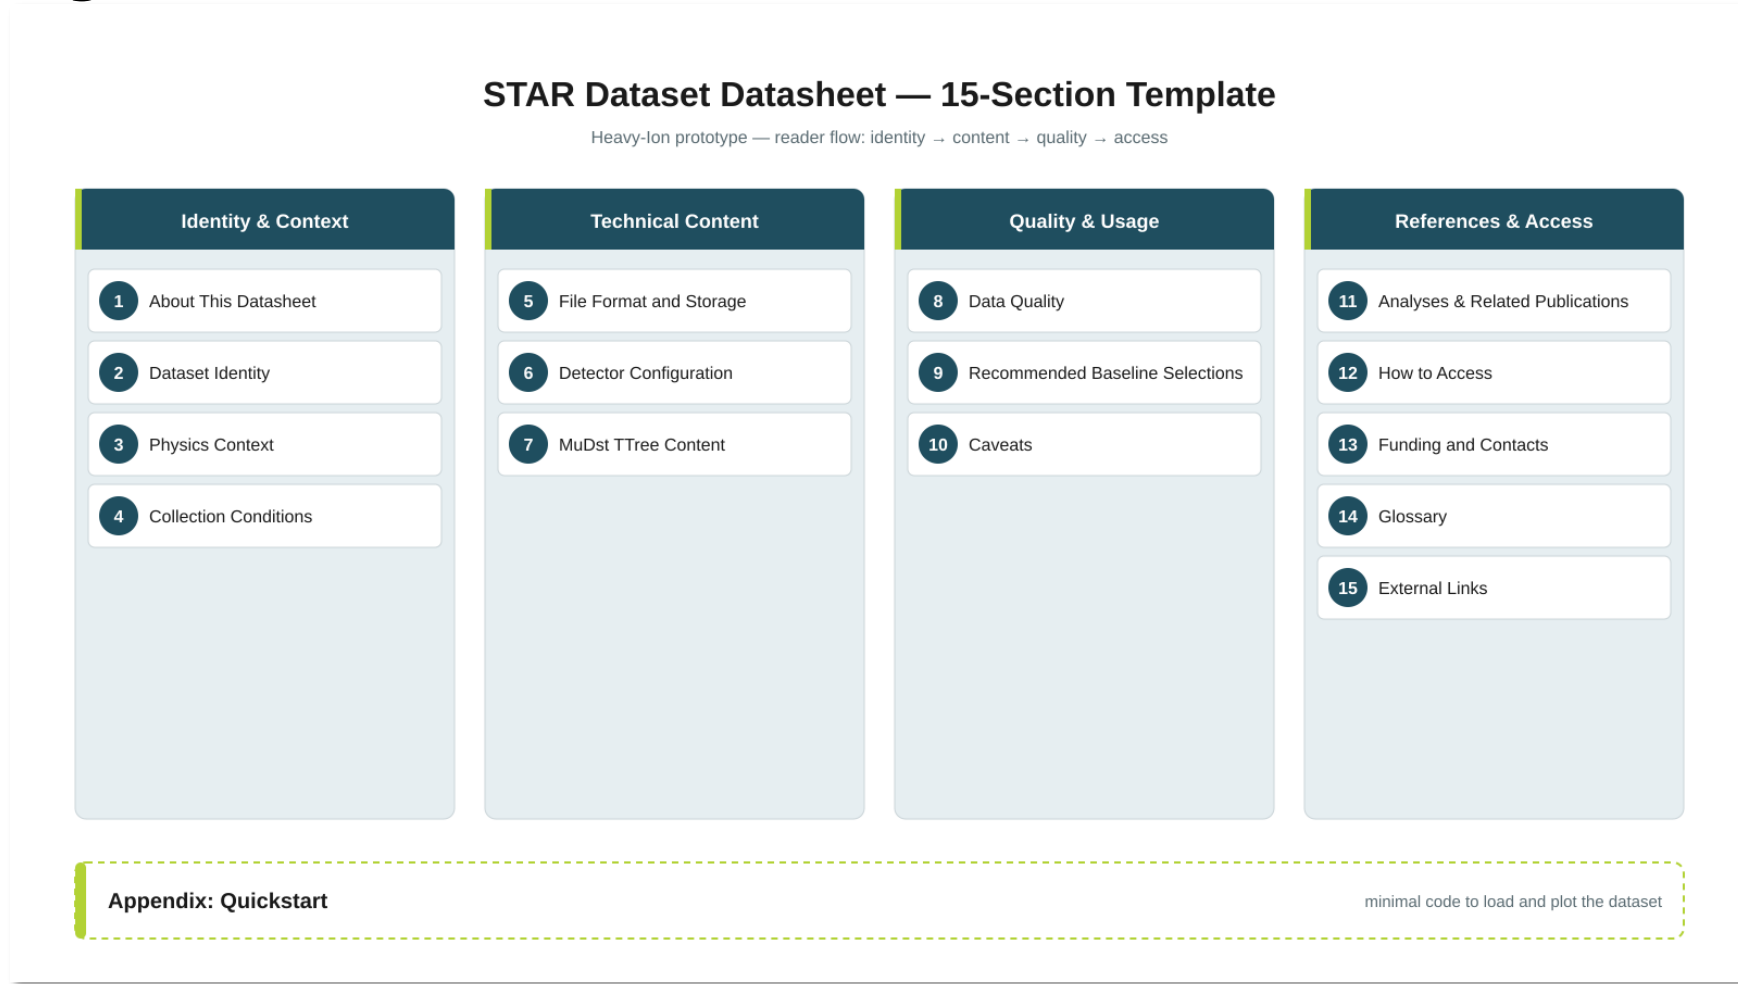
STAR Dataset Datasheet — 15-Section Template

Heavy-Ion prototype — reader flow: identity → content → quality → access

Identity & Context

1 About This Datasheet

2 Dataset Identity

3 Physics Context

4 Collection Conditions

Technical Content

5 File Format and Storage

6 Detector Configuration

7 MuDst TTree Content

Quality & Usage

8 Data Quality

9 Recommended Baseline Selections

10 Caveats

References & Access

11 Analyses & Related Publications

12 How to Access

13 Funding and Contacts

14 Glossary

15 External Links

Appendix: Quickstart

minimal code to load and plot the dataset